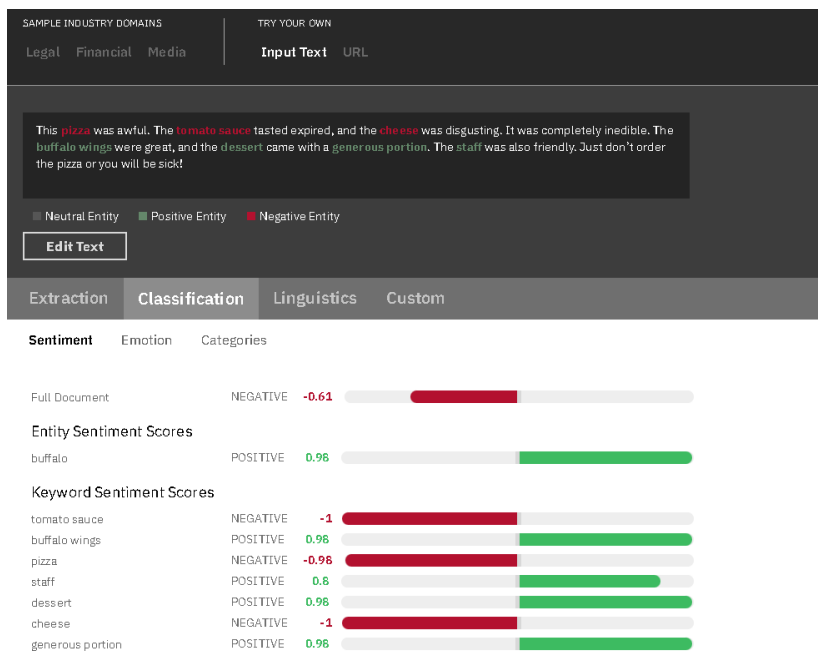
SAMPLE INDUSTRY DOMAINS

Legal Financial Media

TRY YOUR OWN

Input Text URL

This pizza was awful. The tomato sauce tasted expired, and the cheese was disgusting. It was completely inedible. The buffalo wings were great, and the dessert came with a generous portion. The staff was also friendly. Just don't order the pizza or you will be sick!

Neutral Entity Positive Entity Negative Entity

Edit Text

Extraction Classification Linguistics Custom

Sentiment Emotion Categories

| | | |
|---|---|---|
| Full Document | NEGATIVE | -0.61 |

Entity Sentiment Scores

| | | |
|---|---|---|
| buffalo | POSITIVE | 0.98 |

Keyword Sentiment Scores

| | | |
|---|---|---|
| tomato sauce | NEGATIVE | -1 |
| buffalo wings | POSITIVE | 0.98 |
| pizza | NEGATIVE | -0.98 |
| staff | POSITIVE | 0.8 |
| dessert | POSITIVE | 0.98 |
| cheese | NEGATIVE | -1 |
| generous portion | POSITIVE | 0.98 |